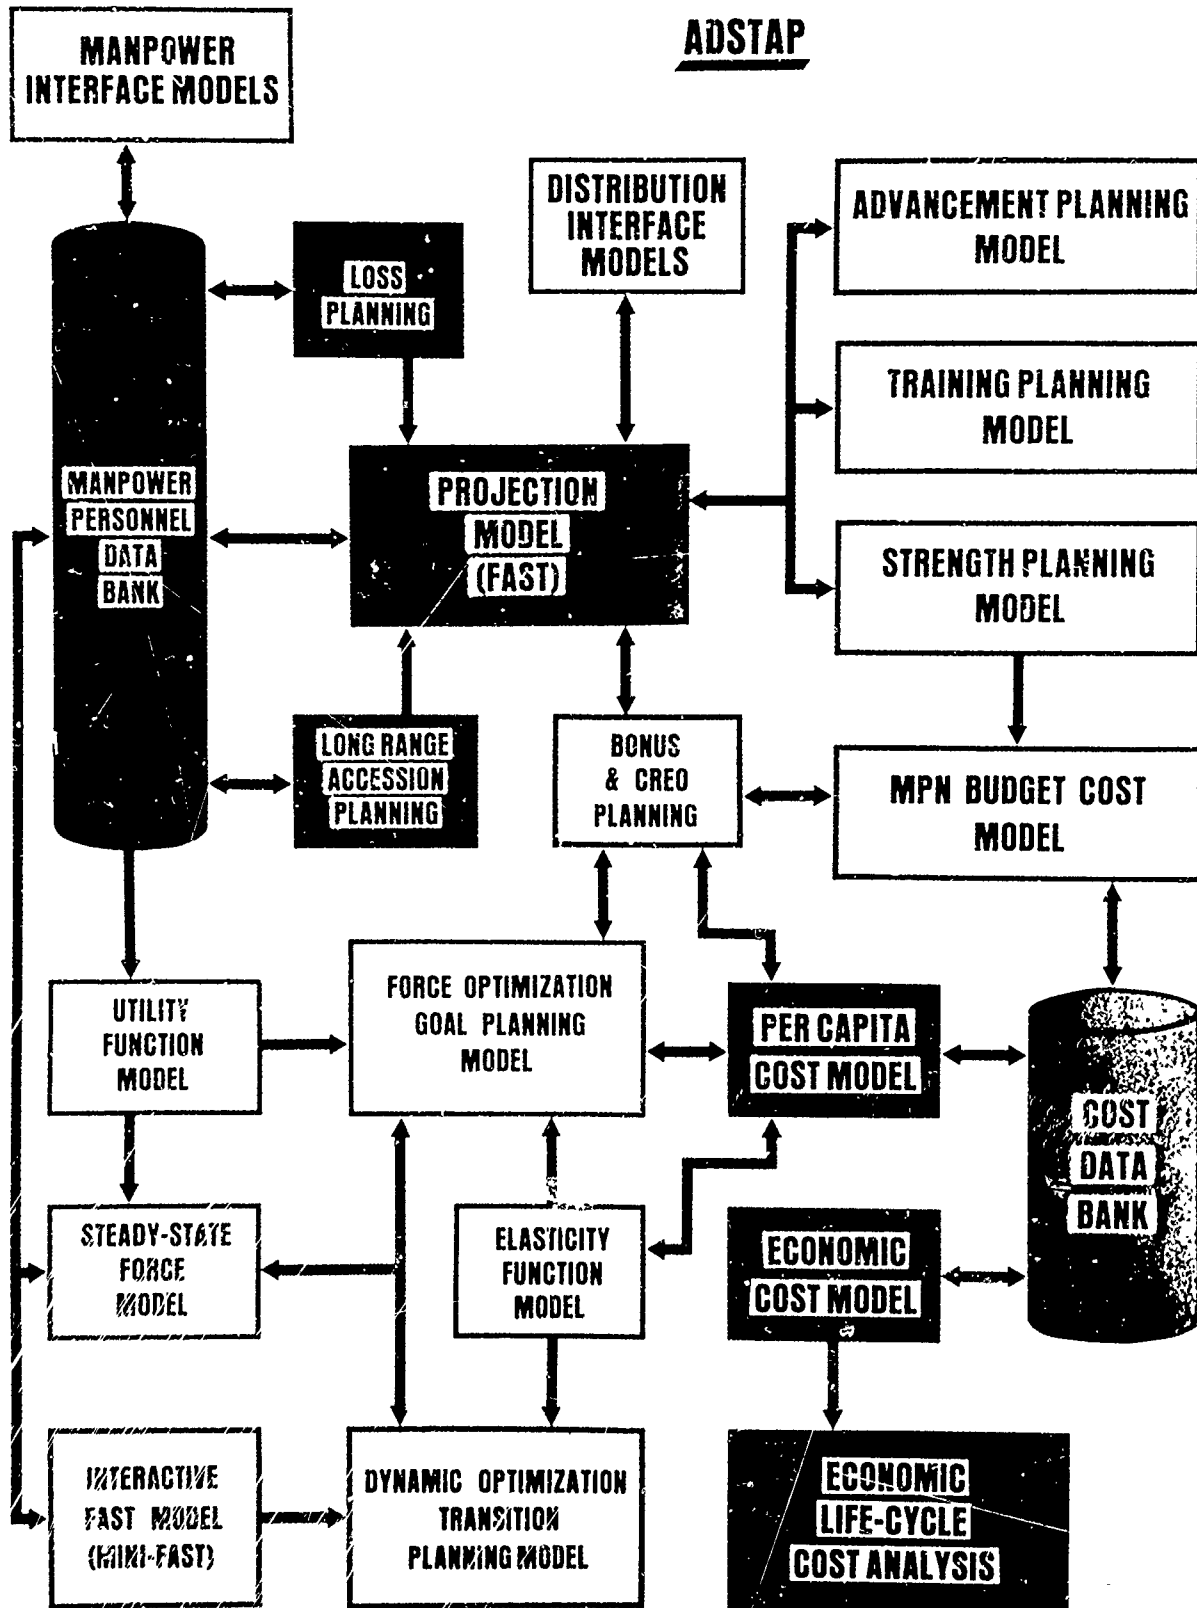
ADSTAP

MANPOWER INTERFACE MODELS

DISTRIBUTION INTERFACE MODELS

ADVANCEMENT PLANNING MODEL

LOSS PLANNING

TRAINING PLANNING MODEL

MANPOWER PERSONNEL DATA BANK

PROJECTION MODEL (FAST)

STRENGTH PLANNING MODEL

LONG RANGE ACCESSION PLANNING

BONUS & CREO PLANNING

MPN BUDGET COST MODEL

UTILITY FUNCTION MODEL

FORCE OPTIMIZATION GOAL PLANNING MODEL

PER CAPITA COST MODEL

COST DATA BANK

STEADY-STATE FORCE MODEL

ELASTICITY FUNCTION MODEL

ECONOMIC COST MODEL

INTERACTIVE FAST MODEL (MINI-FAST)

DYNAMIC OPTIMIZATION TRANSITION PLANNING MODEL

ECONOMIC LIFE-CYCLE COST ANALYSIS